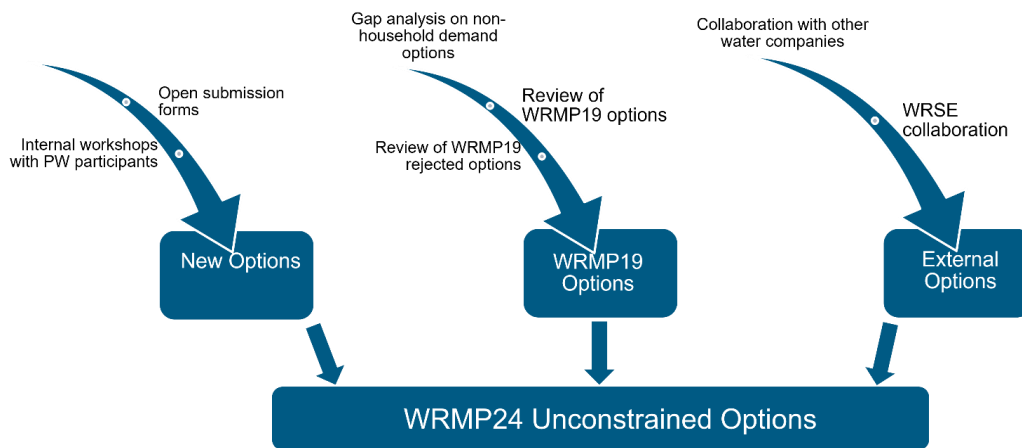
Open submission forms

Internal workshops with PW participants

New Options

Gap analysis on non-household demand options

Review of WRMP19 options

Review of WRMP19 rejected options

WRMP19 Options

Collaboration with other water companies

WRSE collaboration

External Options

WRMP24 Unconstrained Options